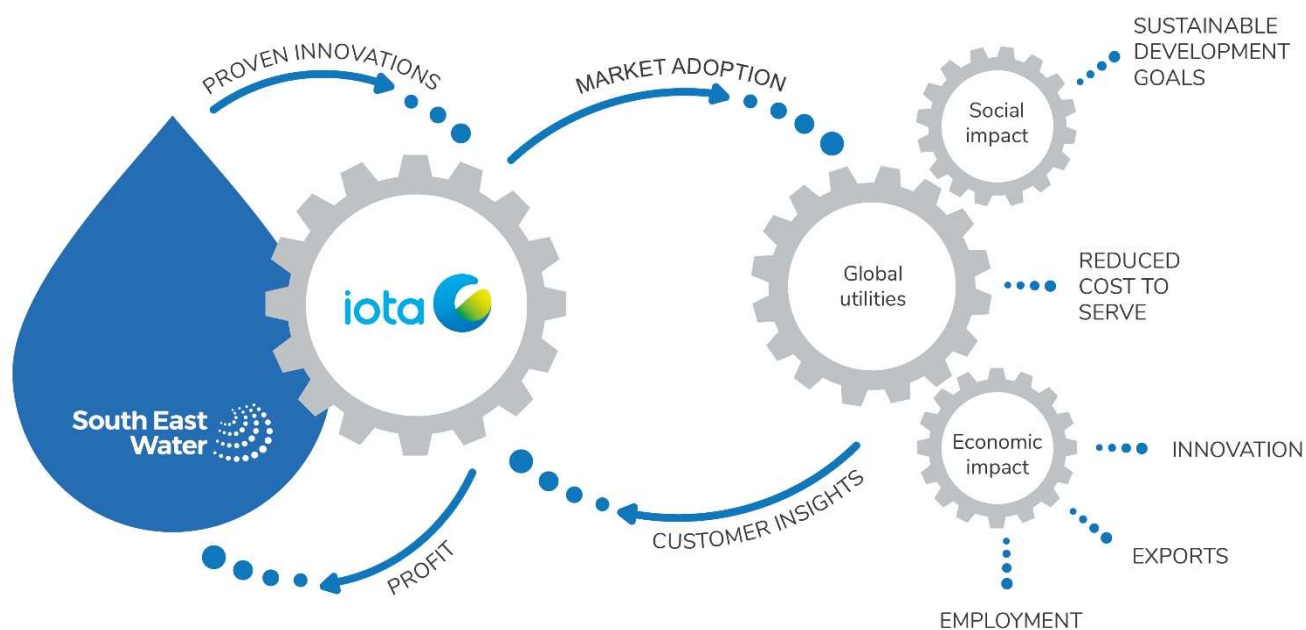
PROVEN INNOVATIONS

MARKET ADOPTION

SUSTAINABLE DEVELOPMENT GOALS

Social impact

iota

Global utilities

REDUCED COST TO SERVE

South East Water

Economic impact

INNOVATION

CUSTOMER INSIGHTS

EXPORTS

PROFIT

EMPLOYMENT